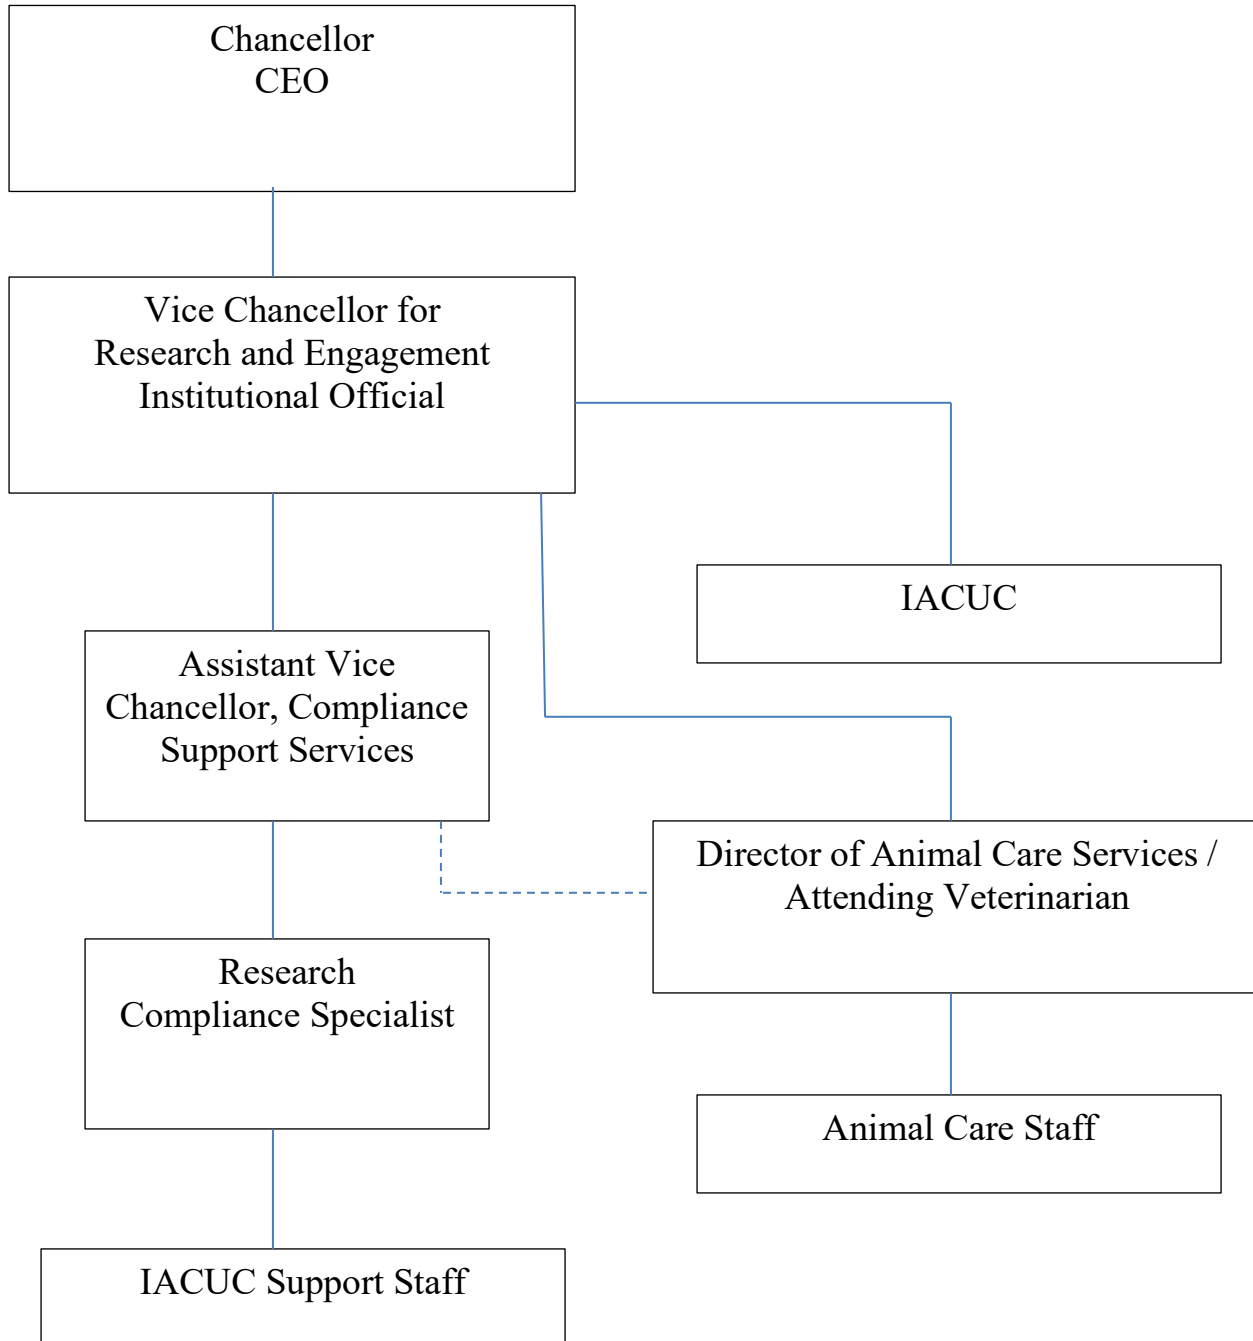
Chancellor
CEO

Vice Chancellor for
Research and Engagement
Institutional Official

IACUC

Assistant Vice
Chancellor, Compliance
Support Services

Director of Animal Care Services /
Attending Veterinarian

Research
Compliance Specialist

Animal Care Staff

IACUC Support Staff